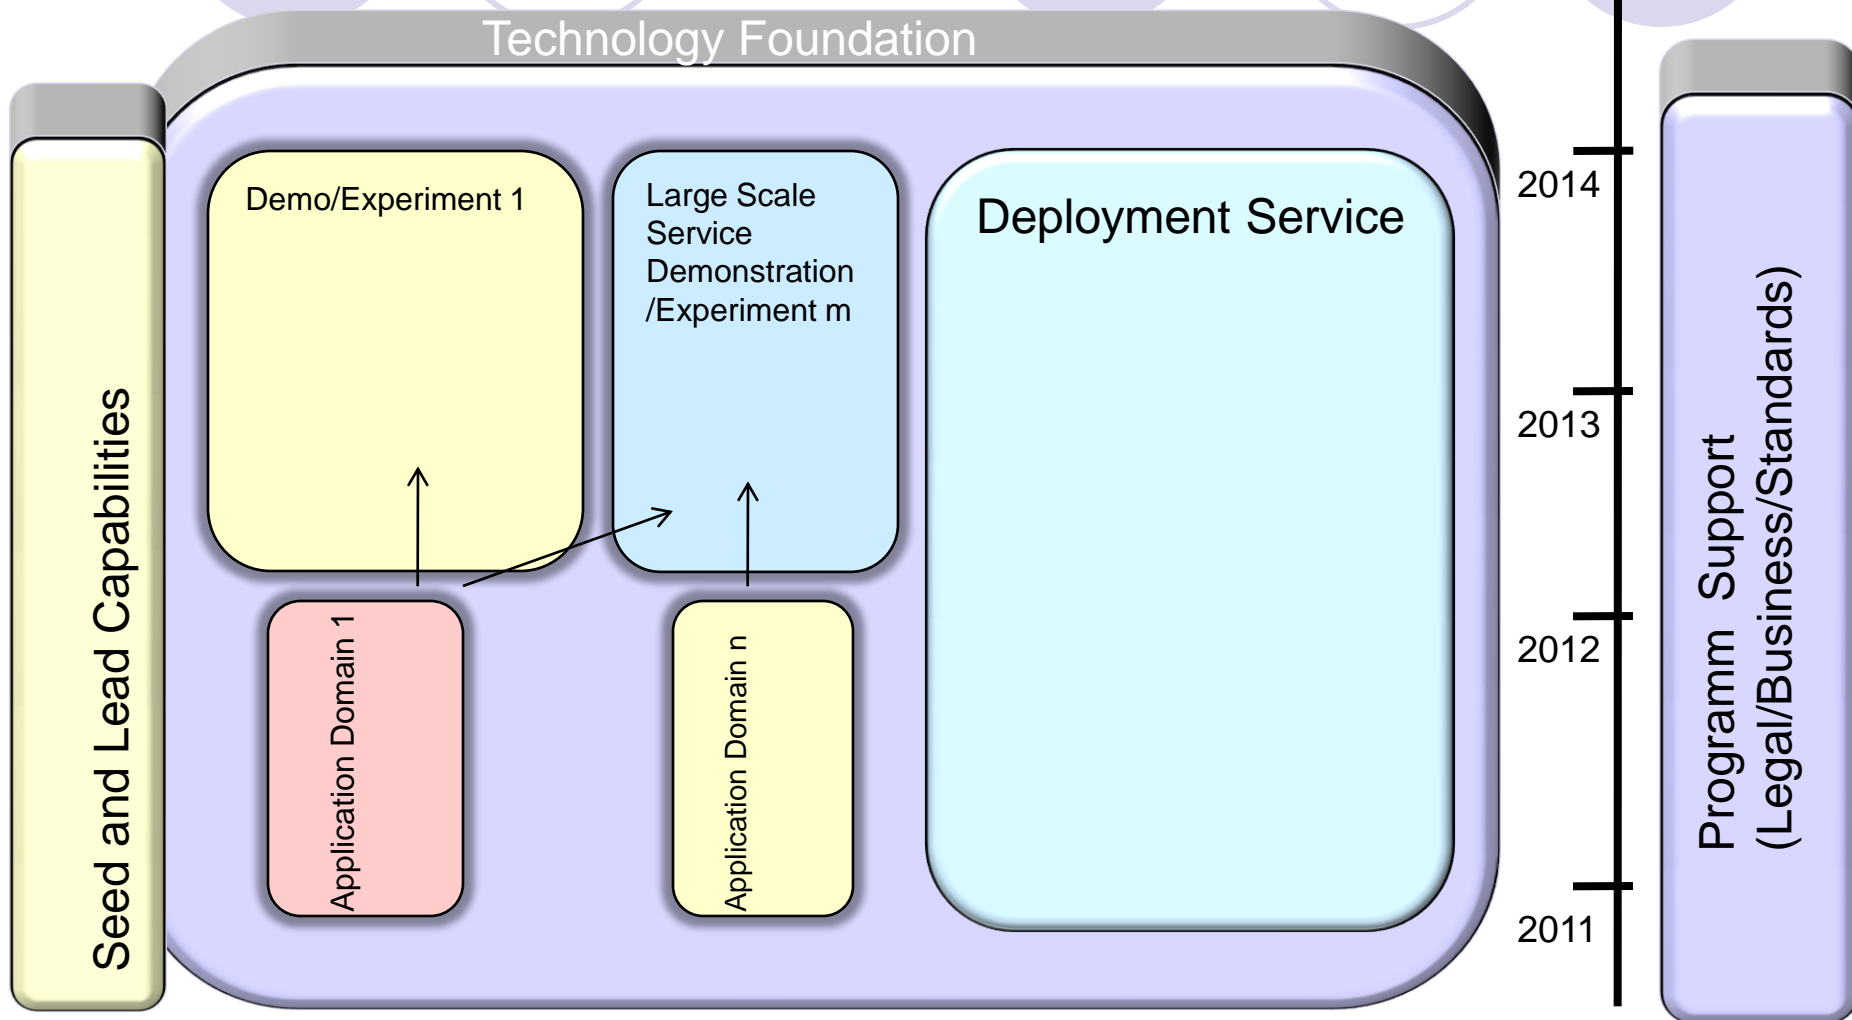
Technology Foundation

Seed and Lead Capabilities

Demo/Experiment 1

Large Scale Service Demonstration /Experiment m

Deployment Service

Application Domain 1

Application Domain n

2014

2013

2012

2011

Programm Support (Legal/Business/Standards)